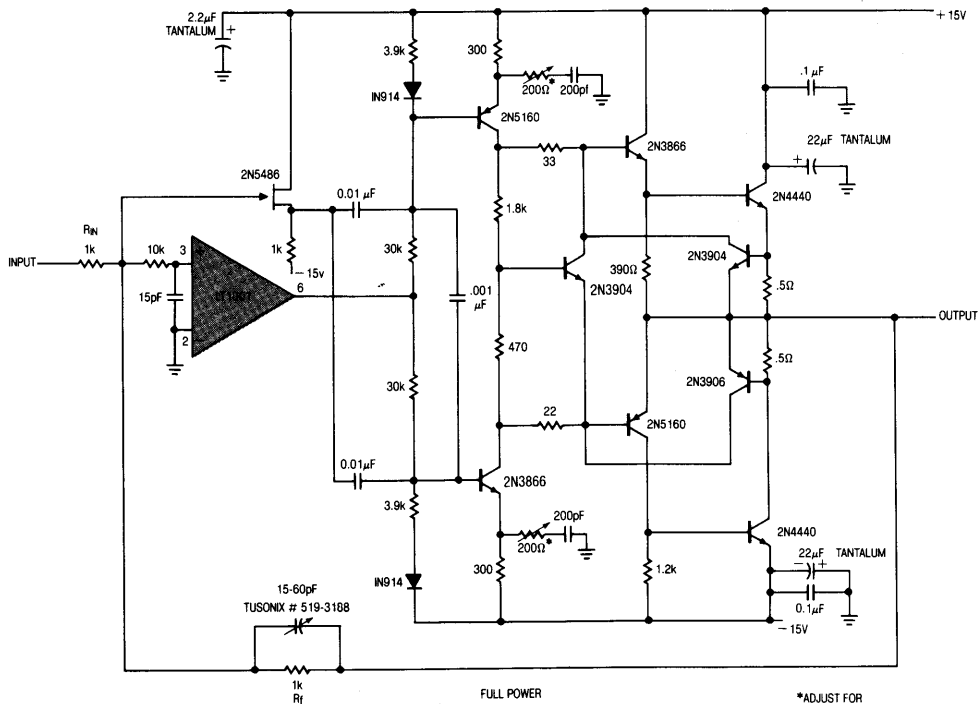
2.2μF TANTALUM

+ 15V

3.9k

300

IN914

200Ω*

200pf

.1μF

2N5160

22μF TANTALUM

33

2N3866

2N5486

0.01 μF

1.8k

2N4440

$R_{IN}$ 1k

10k

3

1k

30k

2N3904

INPUT

15pF

2

LT1007

6

− 15v

.001 μF

2N3904

390Ω

.5Ω

OUTPUT

470

.5Ω

2N3906

22

2N5160

30k

0.01μF

2N3866

3.9k

200pF

200Ω*

2N4440

300

IN914

1.2k

22μF TANTALUM

0.1μF

− 15V

15-60pF TUSONIX # 519-3188

1k $R_f$

FULL POWER

*ADJUST FOR